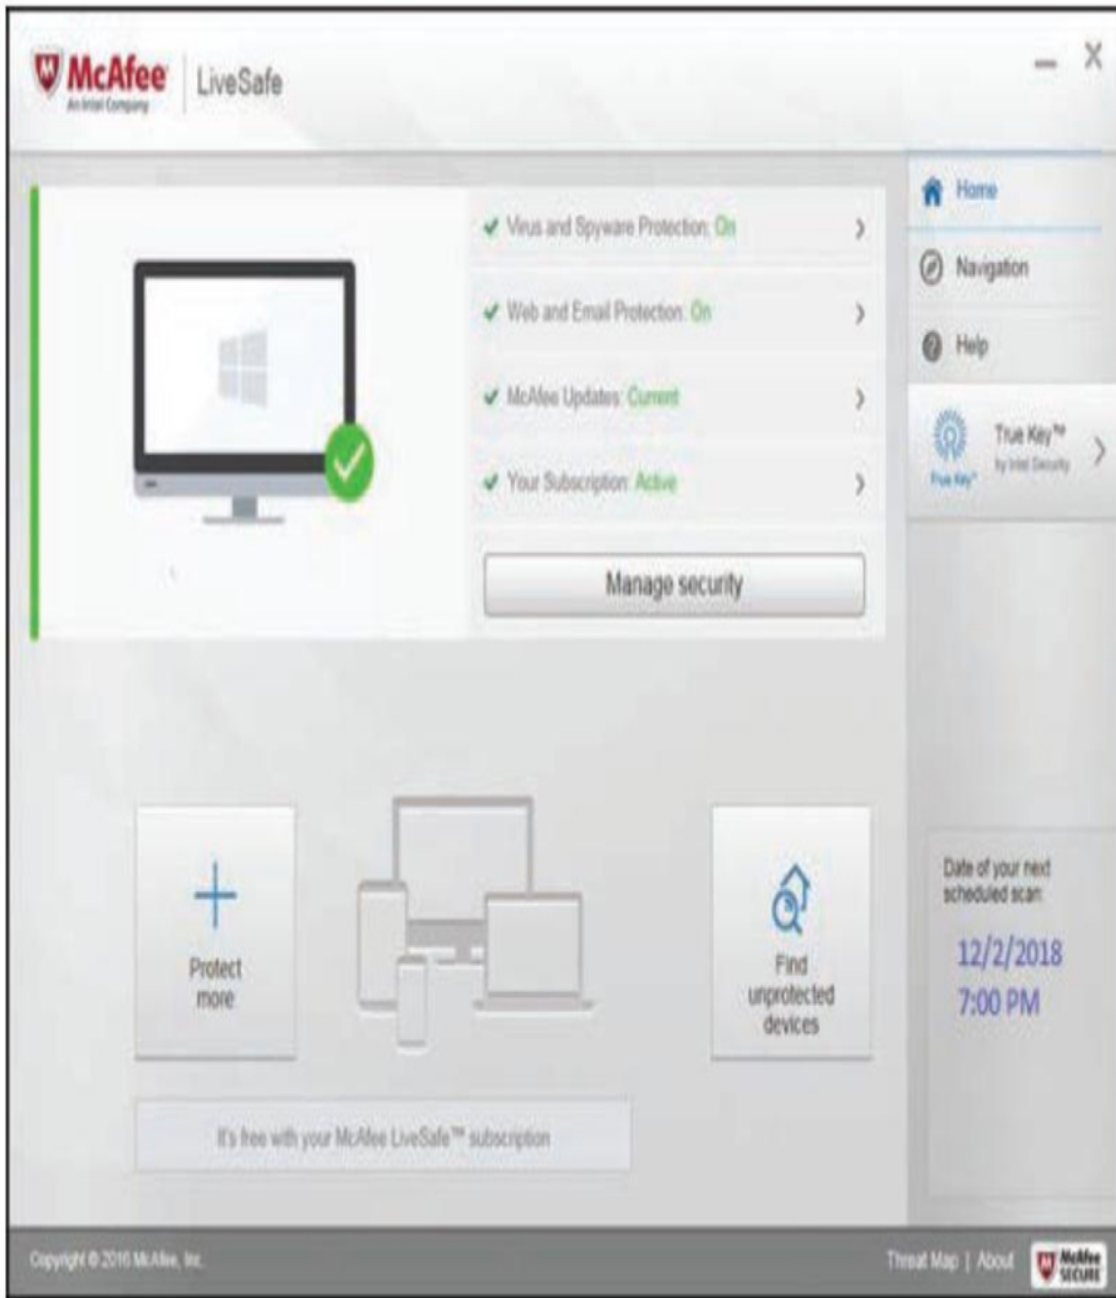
McAfee
An Intel Company
LiveSafe

— X

Virus and Spyware Protection: On

Web and Email Protection: On

McAfee Updates: Current

Your Subscription: Active

Manage security

Home

Navigation

Help

True Key™
by Intel Security
True Key

Protect more

Find unprotected devices

It's free with your McAfee LiveSafe™ subscription

Date of your next scheduled scan:

12/2/2018
7:00 PM

Copyright © 2016 McAfee, Inc.

Threat Map | About

McAfee SECURE